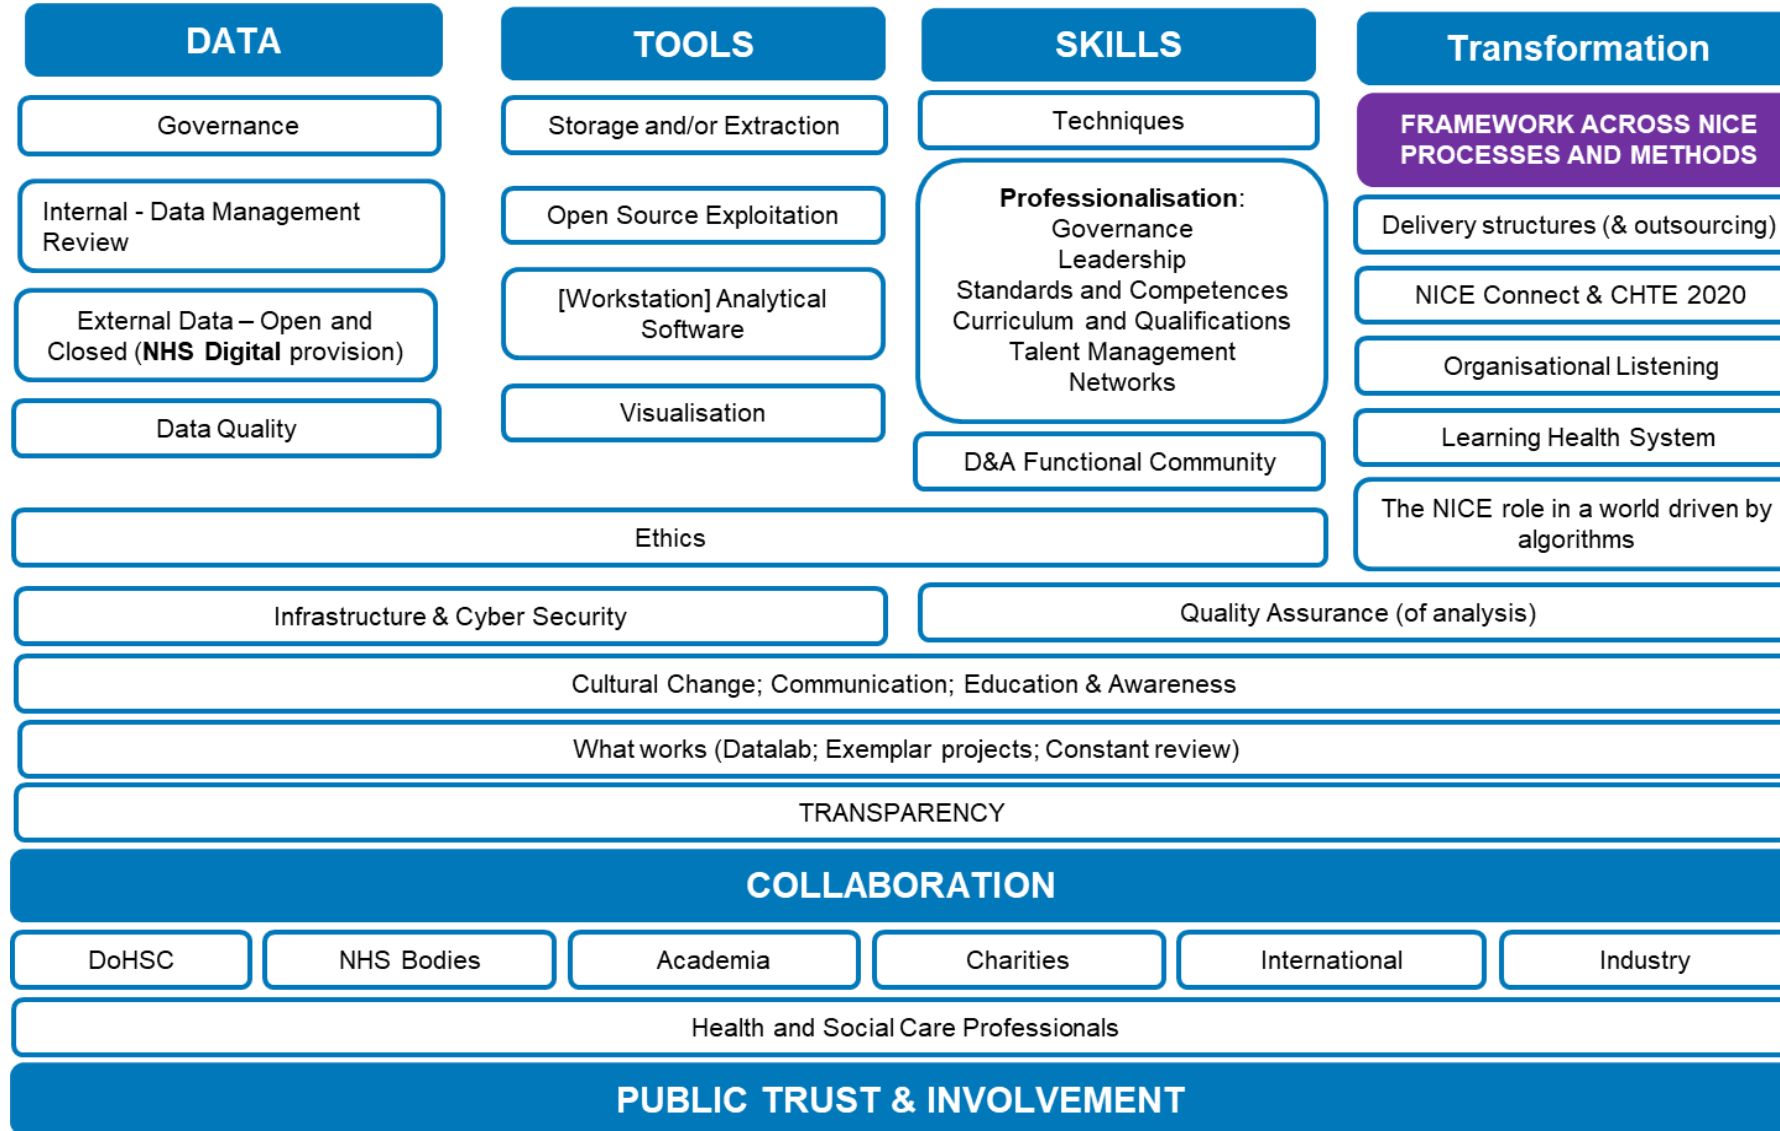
DATA

Governance

Internal - Data Management Review

External Data – Open and Closed (**NHS Digital** provision)

Data Quality

TOOLS

Storage and/or Extraction

Open Source Exploitation

[Workstation] Analytical Software

Visualisation

SKILLS

Techniques

**Professionalisation**:
Governance
Leadership
Standards and Competences
Curriculum and Qualifications
Talent Management
Networks

D&A Functional Community

Transformation

FRAMEWORK ACROSS NICE PROCESSES AND METHODS

Delivery structures (& outsourcing)

NICE Connect & CHTE 2020

Organisational Listening

Learning Health System

The NICE role in a world driven by algorithms

Ethics

Infrastructure & Cyber Security

Quality Assurance (of analysis)

Cultural Change; Communication; Education & Awareness

What works (Datalab; Exemplar projects; Constant review)

TRANSPARENCY

COLLABORATION

| DoHSC | NHS Bodies | Academia | Charities | International | Industry |
|---|---|---|---|---|---|

Health and Social Care Professionals

PUBLIC TRUST & INVOLVEMENT